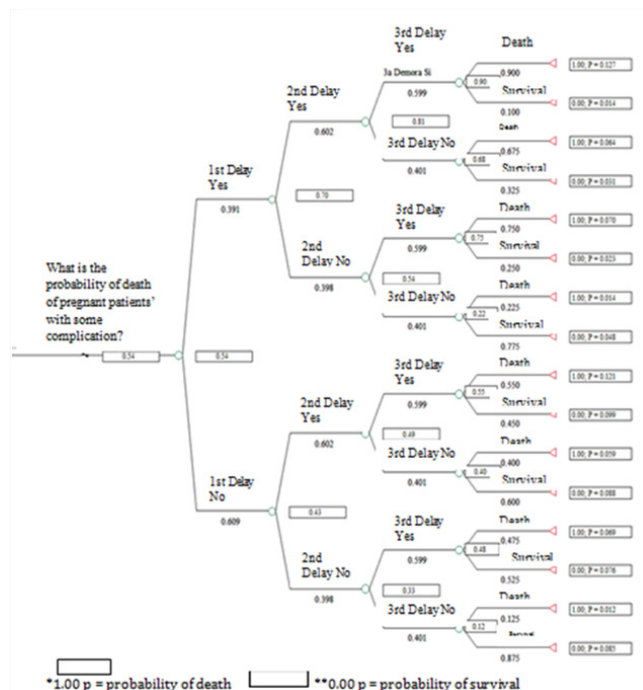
What is the probability of death of pregnant patients' with some complication?

0.54

0.54

1st Delay Yes
0.391

0.70

2nd Delay Yes
0.602

3rd Delay Yes
3a Demora Si
0.599

0.90

Death
0.900
1.00; P = 0.127

Survival
0.100
0.00; P = 0.014

0.81

3rd Delay No
0.401

0.68

Death
0.675
1.00; P = 0.064

Survival
0.325
0.00; P = 0.031

2nd Delay No
0.398

3rd Delay Yes
0.599

0.75

Death
0.750
1.00; P = 0.070

Survival
0.250
0.00; P = 0.023

0.54

3rd Delay No
0.401

0.22

Death
0.225
1.00; P = 0.014

Survival
0.775
0.00; P = 0.048

1st Delay No
0.609

0.43

2nd Delay Yes
0.602

3rd Delay Yes
0.599

0.55

Death
0.550
1.00; P = 0.121

Survival
0.450
0.00; P = 0.099

0.49

3rd Delay No
0.401

0.40

Death
0.400
1.00; P = 0.059

Survival
0.600
0.00; P = 0.088

2nd Delay No
0.398

3rd Delay Yes
0.599

0.48

Death
0.475
1.00; P = 0.069

Survival
0.525
0.00; P = 0.076

0.33

3rd Delay No
0.401

0.12

Death
0.125
1.00; P = 0.012

Survival
0.875
0.00; P = 0.085

*1.00 p = probability of death **0.00 p = probability of survival